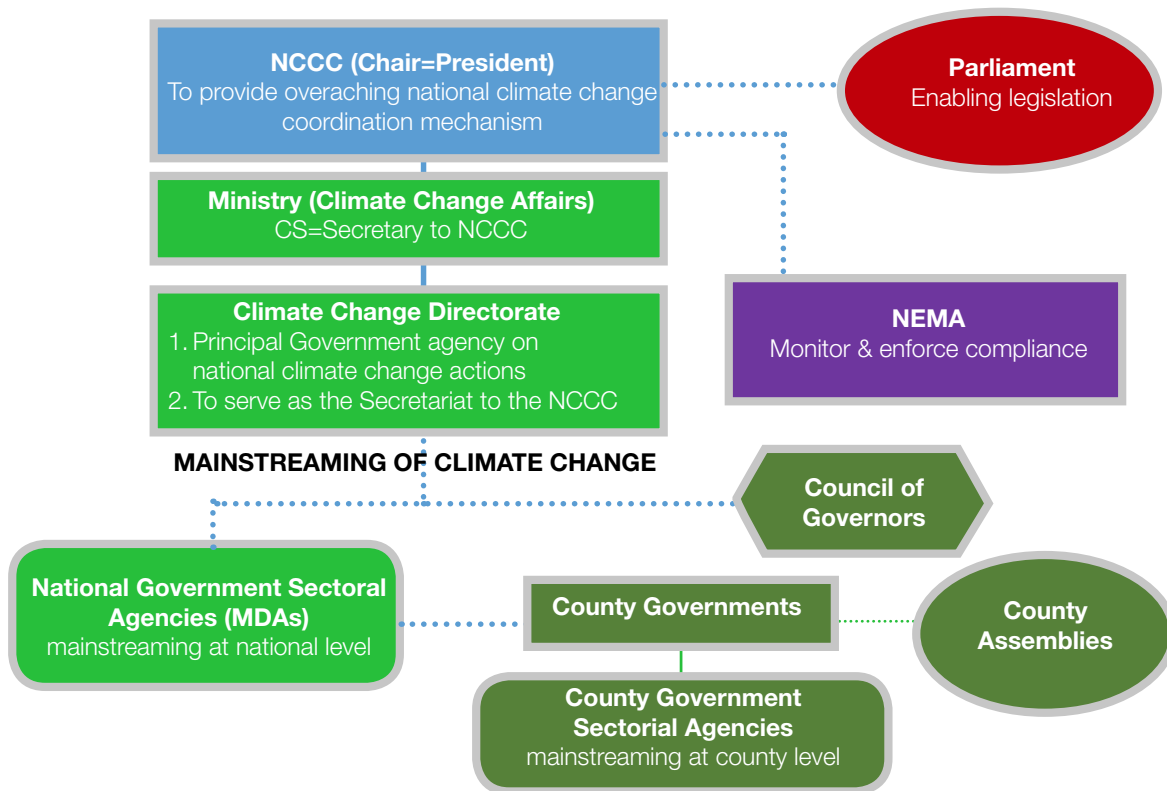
NCCC (Chair=President)
To provide overaching national climate change coordination mechanism

Parliament
Enabling legislation

Ministry (Climate Change Affairs)
CS=Secretary to NCCC

Climate Change Directorate
1. Principal Government agency on national climate change actions
2. To serve as the Secretariat to the NCCC

NEMA
Monitor & enforce compliance

MAINSTREAMING OF CLIMATE CHANGE

Council of Governors

National Government Sectoral Agencies (MDAs)
mainstreaming at national level

County Governments

County Assemblies

County Government Sectorial Agencies
mainstreaming at county level